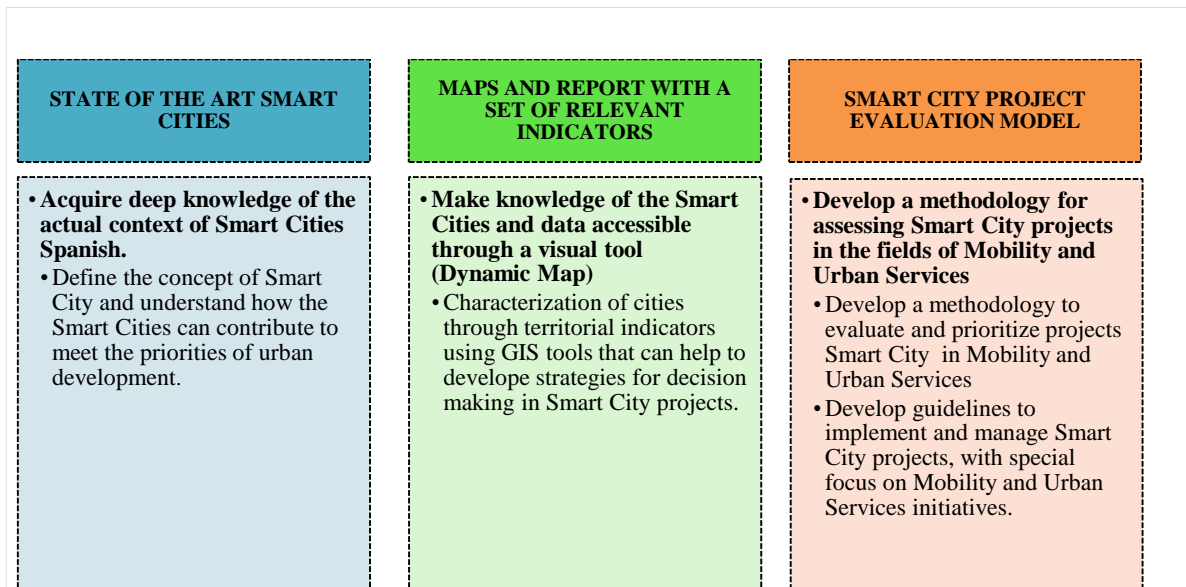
STATE OF THE ART SMART CITIES

• Acquire deep knowledge of the actual context of Smart Cities Spanish.
• Define the concept of Smart City and understand how the Smart Cities can contribute to meet the priorities of urban development.

MAPS AND REPORT WITH A SET OF RELEVANT INDICATORS

• Make knowledge of the Smart Cities and data accessible through a visual tool (Dynamic Map)
• Characterization of cities through territorial indicators using GIS tools that can help to develope strategies for decision making in Smart City projects.

SMART CITY PROJECT EVALUATION MODEL

• Develop a methodology for assessing Smart City projects in the fields of Mobility and Urban Services
• Develop a methodology to evaluate and prioritize projects Smart City in Mobility and Urban Services
• Develop guidelines to implement and manage Smart City projects, with special focus on Mobility and Urban Services initiatives.